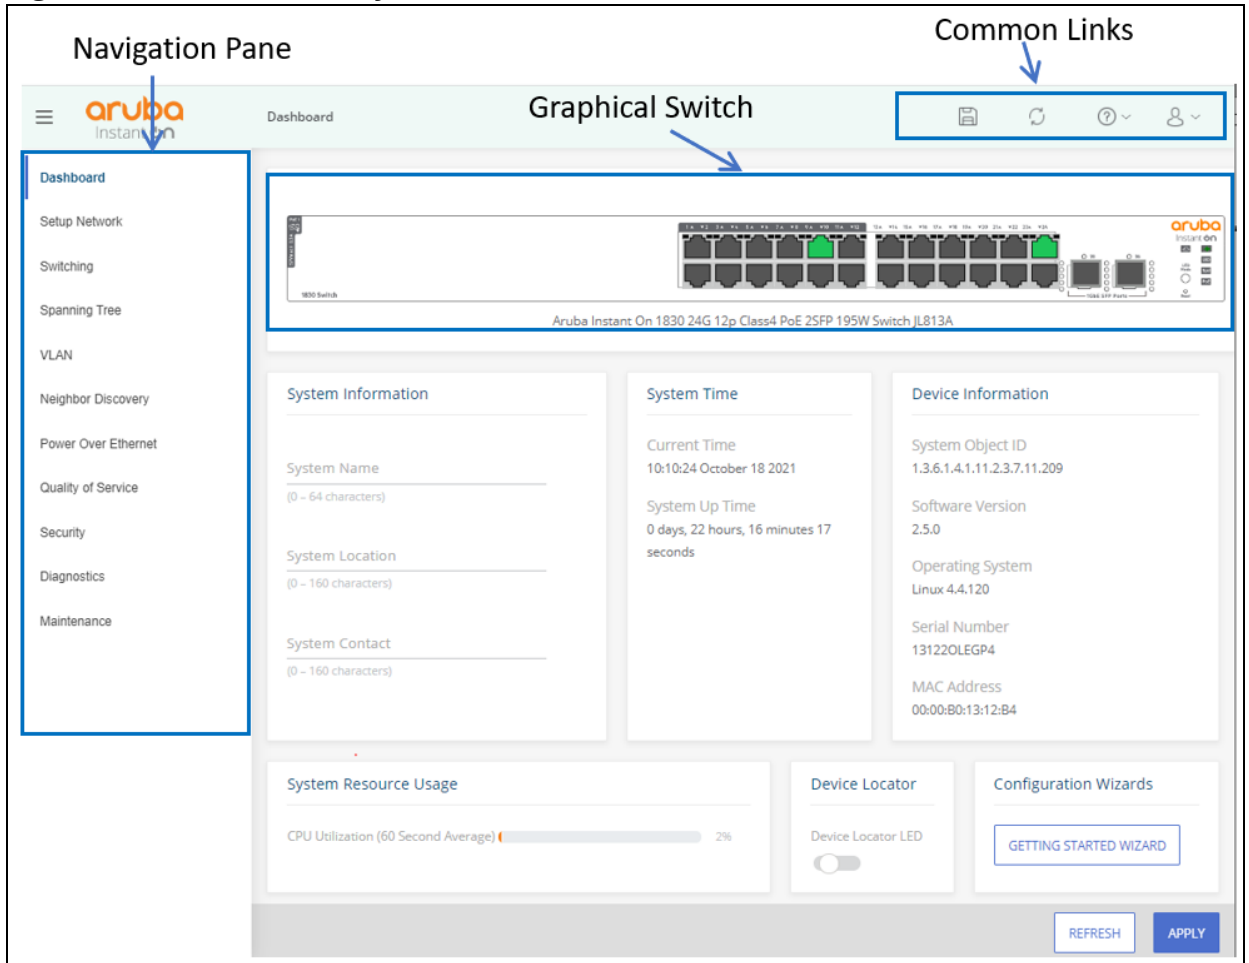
Navigation Pane

Common Links

aruba Instant On

Dashboard

Graphical Switch

Dashboard

Setup Network

Switching

Spanning Tree

VLAN

Neighbor Discovery

Power Over Ethernet

Quality of Service

Security

Diagnostics

Maintenance

1830 Switch

aruba Instant On

Aruba Instant On 1830 24G 12p Class4 PoE 2SFP 195W Switch JL813A

System Information

System Name

(0 – 64 characters)

System Location

(0 – 160 characters)

System Contact

(0 – 160 characters)

System Time

Current Time

10:10:24 October 18 2021

System Up Time

0 days, 22 hours, 16 minutes 17 seconds

Device Information

System Object ID

1.3.6.1.4.1.11.2.3.7.11.209

Software Version

2.5.0

Operating System

Linux 4.4.120

Serial Number

13122OLEGP4

MAC Address

00:00:B0:13:12:B4

System Resource Usage

CPU Utilization (60 Second Average)

2%

Device Locator

Device Locator LED

Configuration Wizards

GETTING STARTED WIZARD

REFRESH

APPLY